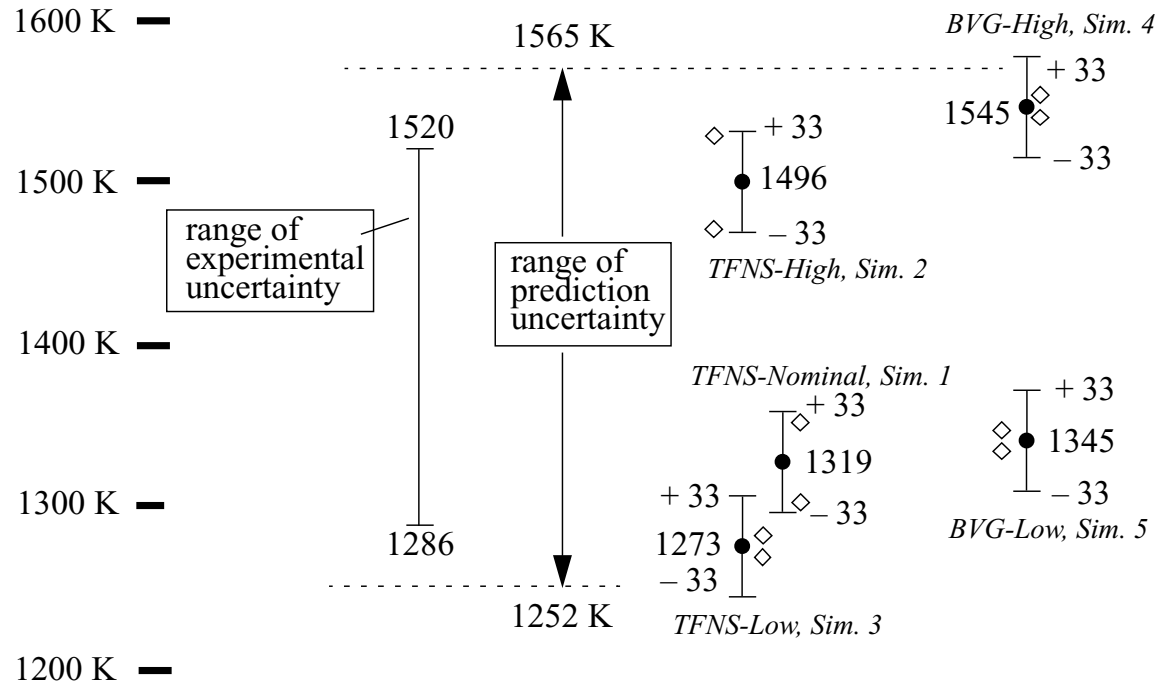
1600 K
1565 K
BVG-High, Sim. 4
+ 33
1545
– 33
1520
+ 33
1496
– 33
1500 K
range of experimental uncertainty
range of prediction uncertainty
TFNS-High, Sim. 2
1400 K
TFNS-Nominal, Sim. 1
+ 33
1319
– 33
+ 33
1345
– 33
1300 K
1286
+ 33
1273
– 33
BVG-Low, Sim. 5
1252 K
TFNS-Low, Sim. 3
1200 K